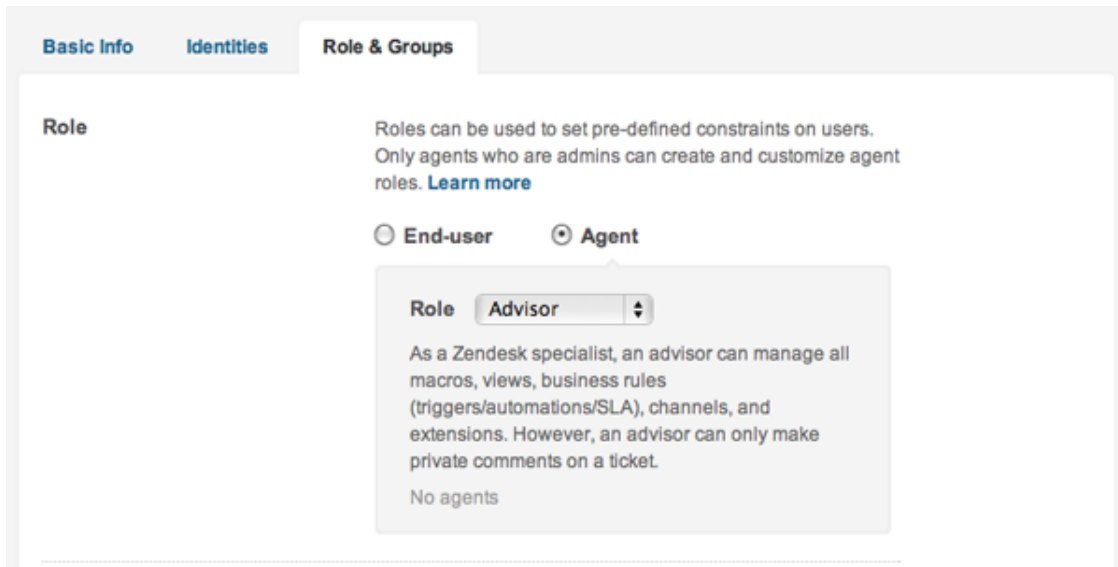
Basic Info Identities Role & Groups

Role

Roles can be used to set pre-defined constraints on users. Only agents who are admins can create and customize agent roles. Learn more

End-user Agent

Role Advisor

As a Zendesk specialist, an advisor can manage all macros, views, business rules (triggers/automations/SLA), channels, and extensions. However, an advisor can only make private comments on a ticket.

No agents